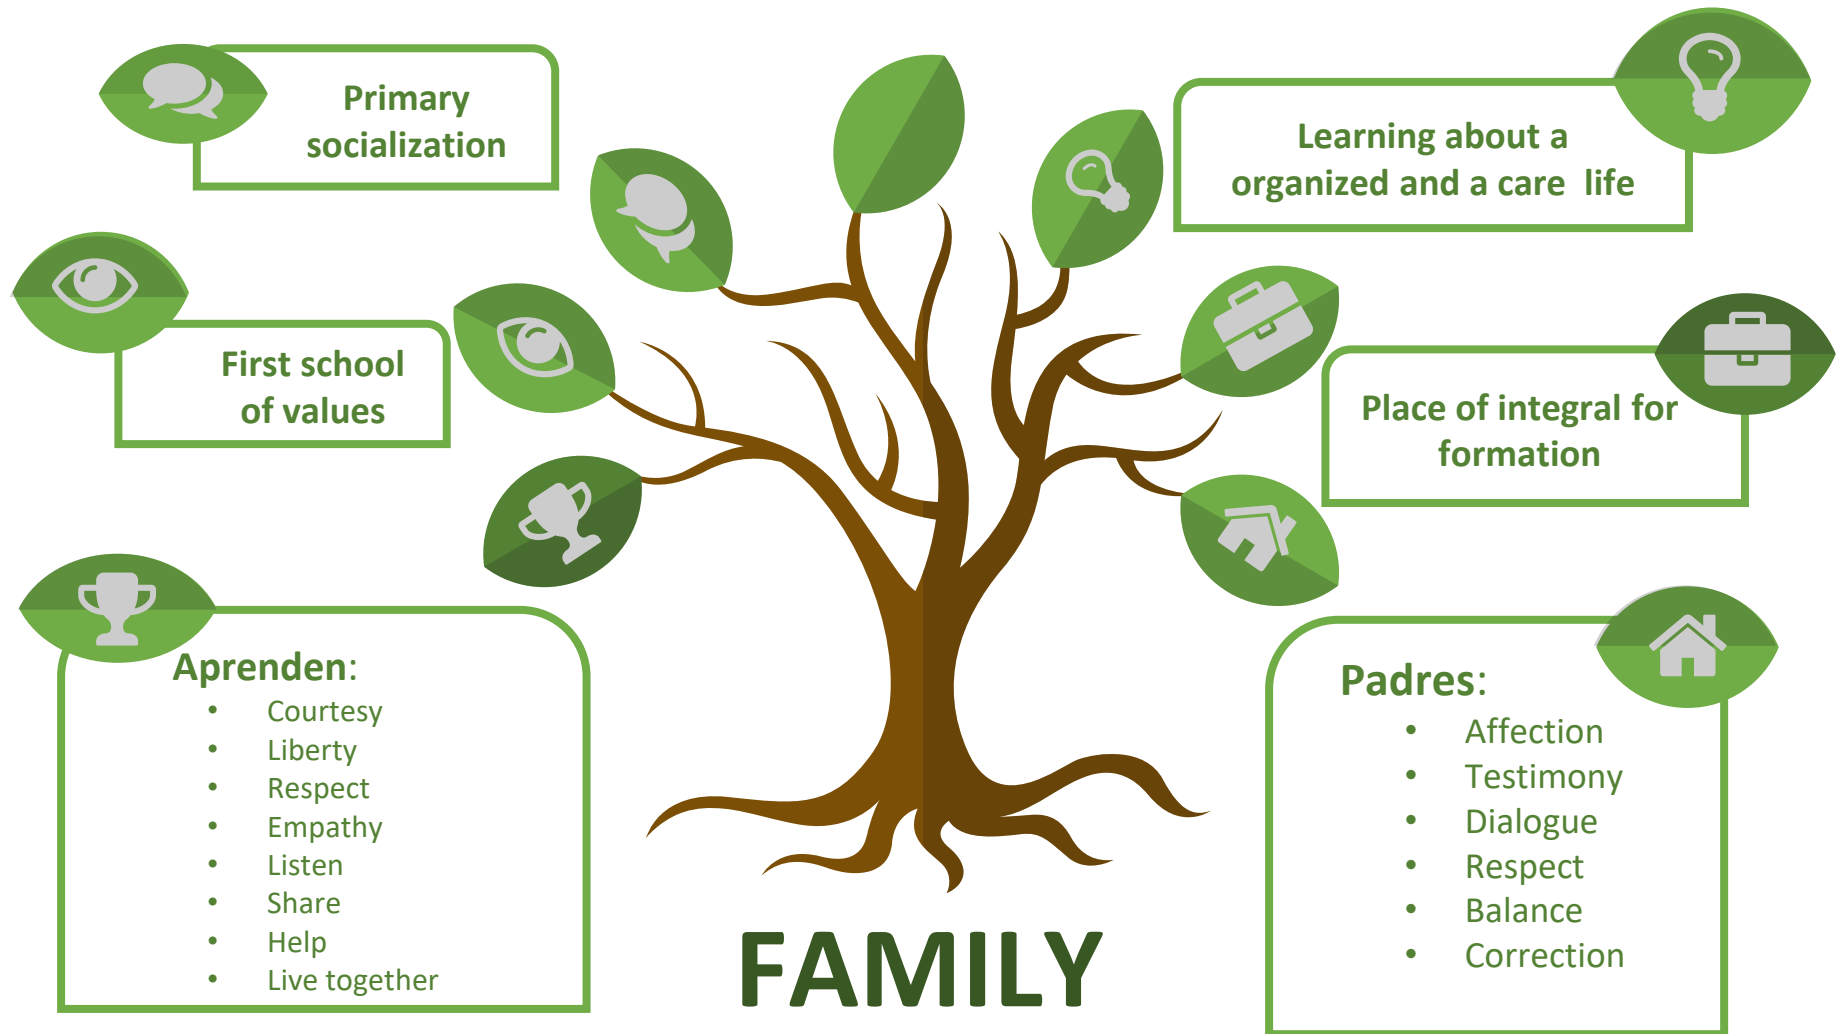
Primary socialization

Learning about a organized and a care life

First school of values

Place of integral for formation

Aprenden:
- Courtesy
- Liberty
- Respect
- Empathy
- Listen
- Share
- Help
- Live together

FAMILY

Padres:
- Affection
- Testimony
- Dialogue
- Respect
- Balance
- Correction